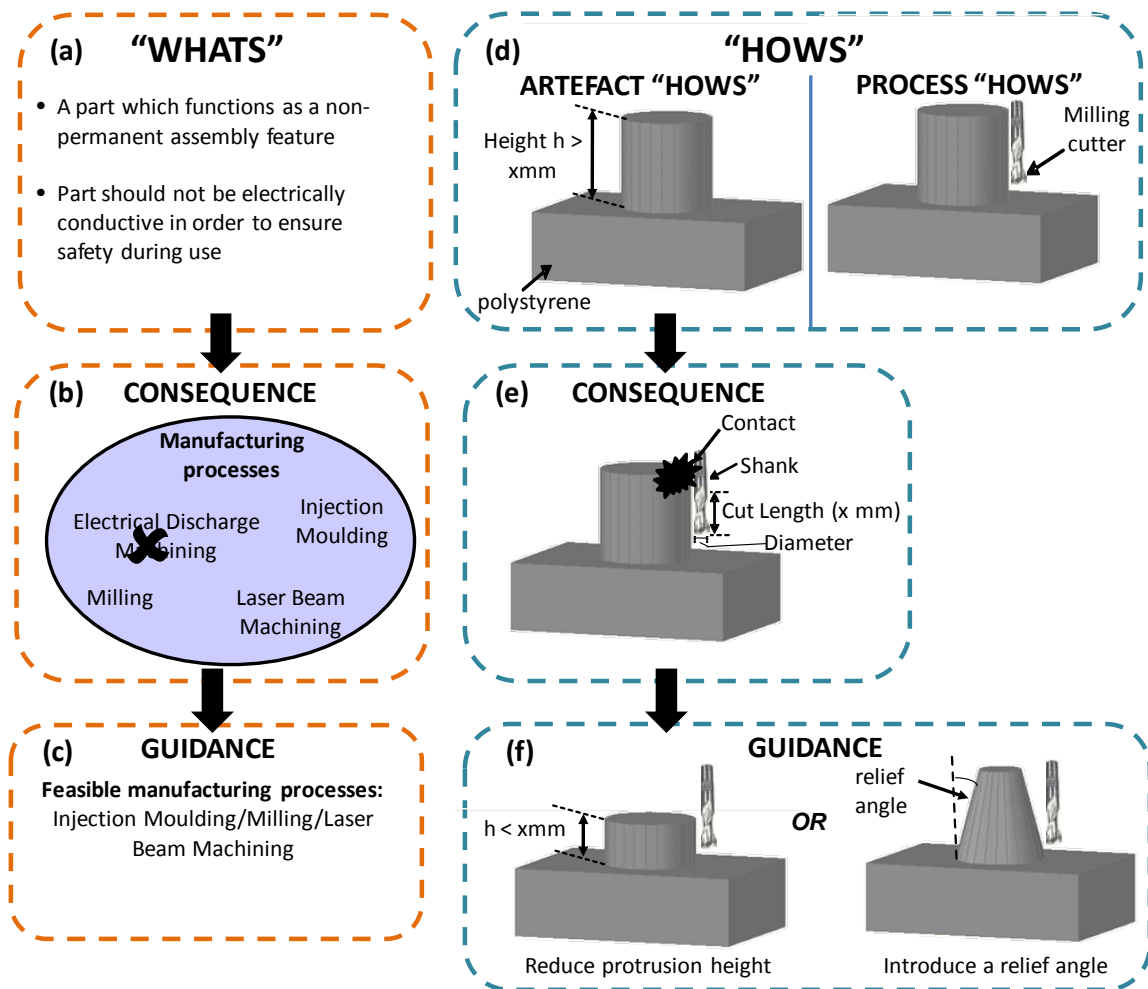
(a) "WHATS"

• A part which functions as a non-permanent assembly feature

• Part should not be electrically conductive in order to ensure safety during use

(b) CONSEQUENCE

Manufacturing processes

Electrical Discharge Machining

Injection Moulding

Milling

Laser Beam Machining

(c) GUIDANCE

Feasible manufacturing processes: Injection Moulding/Milling/Laser Beam Machining

(d) "HOWS"

ARTEFACT "HOWS"

Height h > xmm

polystyrene

PROCESS "HOWS"

Milling cutter

(e) CONSEQUENCE

Contact

Shank

Cut Length (x mm)

Diameter

(f) GUIDANCE

h < xmm

OR

relief angle

Reduce protrusion height

Introduce a relief angle